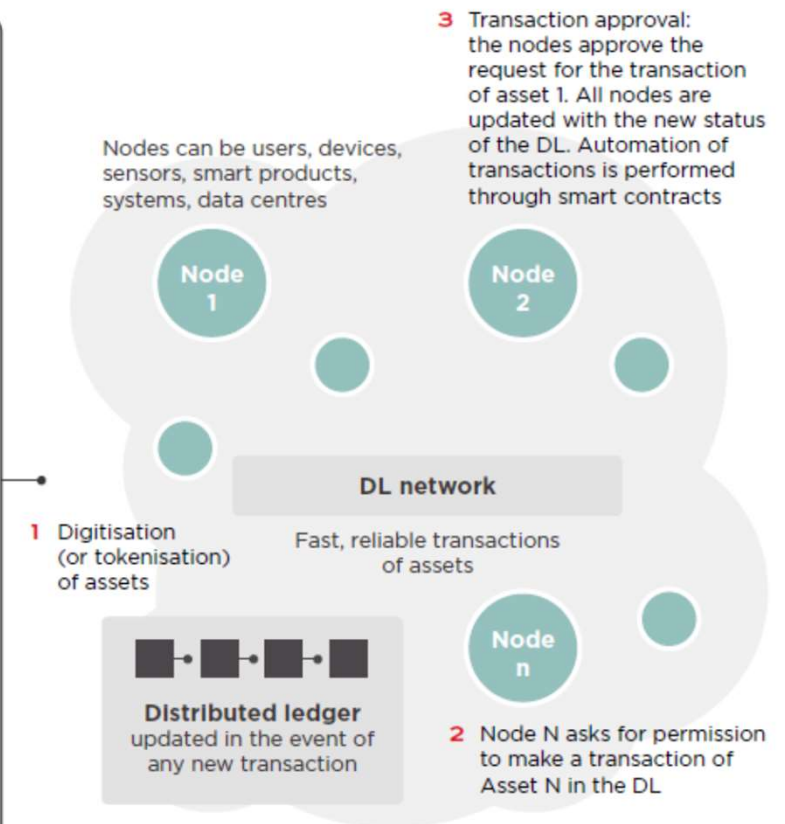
3 Transaction approval: the nodes approve the request for the transaction of asset 1. All nodes are updated with the new status of the DL. Automation of transactions is performed through smart contracts

Nodes can be users, devices, sensors, smart products, systems, data centres

Node 1

Node 2

DL network

1 Digitisation (or tokenisation) of assets

Fast, reliable transactions of assets

Node n

Distributed ledger
updated in the event of any new transaction

2 Node N asks for permission to make a transaction of Asset N in the DL